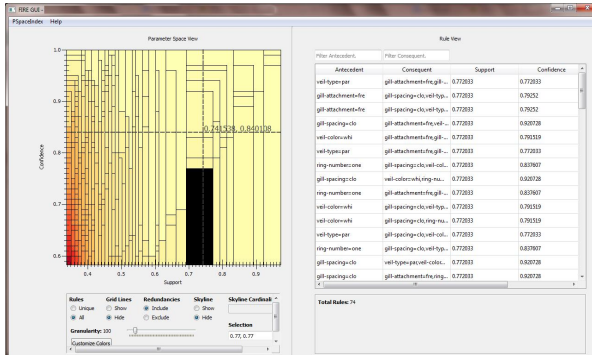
FIRE GUI -

PSpaceIndex Help

Parameter Space View

1.0

0.9

0.241528, 0.840108

0.8

Confidence

0.7

0.6

0.4 0.5 0.6 0.7 0.8 0.9

Support

Rules
Unique
All

Grid Lines
Show
Hide

Redundancies
Include
Exclude

Skyline
Show
Hide

Skyline Cardinali

Granularity: 100

Selection

0.77, 0.77

Customize Colors

Rule View

Filter Antecedent.

Filter Consequent.

| Antecedent | Consequent | Support | Confidence |
|---|---|---|---|
| veil-type=par | gill-attachment=fre,gill-... | 0.772033 | 0.772033 |
| gill-attachment=fre | gill-spacing=clo,veil-typ... | 0.772033 | 0.79252 |
| gill-attachment=fre | gill-spacing=clo,veil-typ... | 0.772033 | 0.79252 |
| gill-spacing=clo | gill-attachment=fre,veil-... | 0.772033 | 0.920728 |
| veil-color=whi | gill-attachment=fre,gill-... | 0.772033 | 0.791519 |
| veil-type=par | gill-attachment=fre,gill-... | 0.772033 | 0.772033 |
| ring-number=one | gill-spacing=clo,veil-col... | 0.772033 | 0.837607 |
| gill-spacing=clo | veil-color=whi,ring-nu... | 0.772033 | 0.920728 |
| ring-number=one | gill-attachment=fre,gill-... | 0.772033 | 0.837607 |
| veil-color=whi | gill-attachment=fre,gill-... | 0.772033 | 0.791519 |
| veil-color=whi | gill-spacing=clo,ring-nu... | 0.772033 | 0.791519 |
| veil-type=par | gill-spacing=clo,veil-col... | 0.772033 | 0.772033 |
| ring-number=one | gill-spacing=clo,veil-typ... | 0.772033 | 0.837607 |
| gill-spacing=clo | veil-type=par,veil-color... | 0.772033 | 0.920728 |
| gill-spacing=clo | gill-attachment=fre,ring... | 0.772033 | 0.920728 |

Total Rules: 74